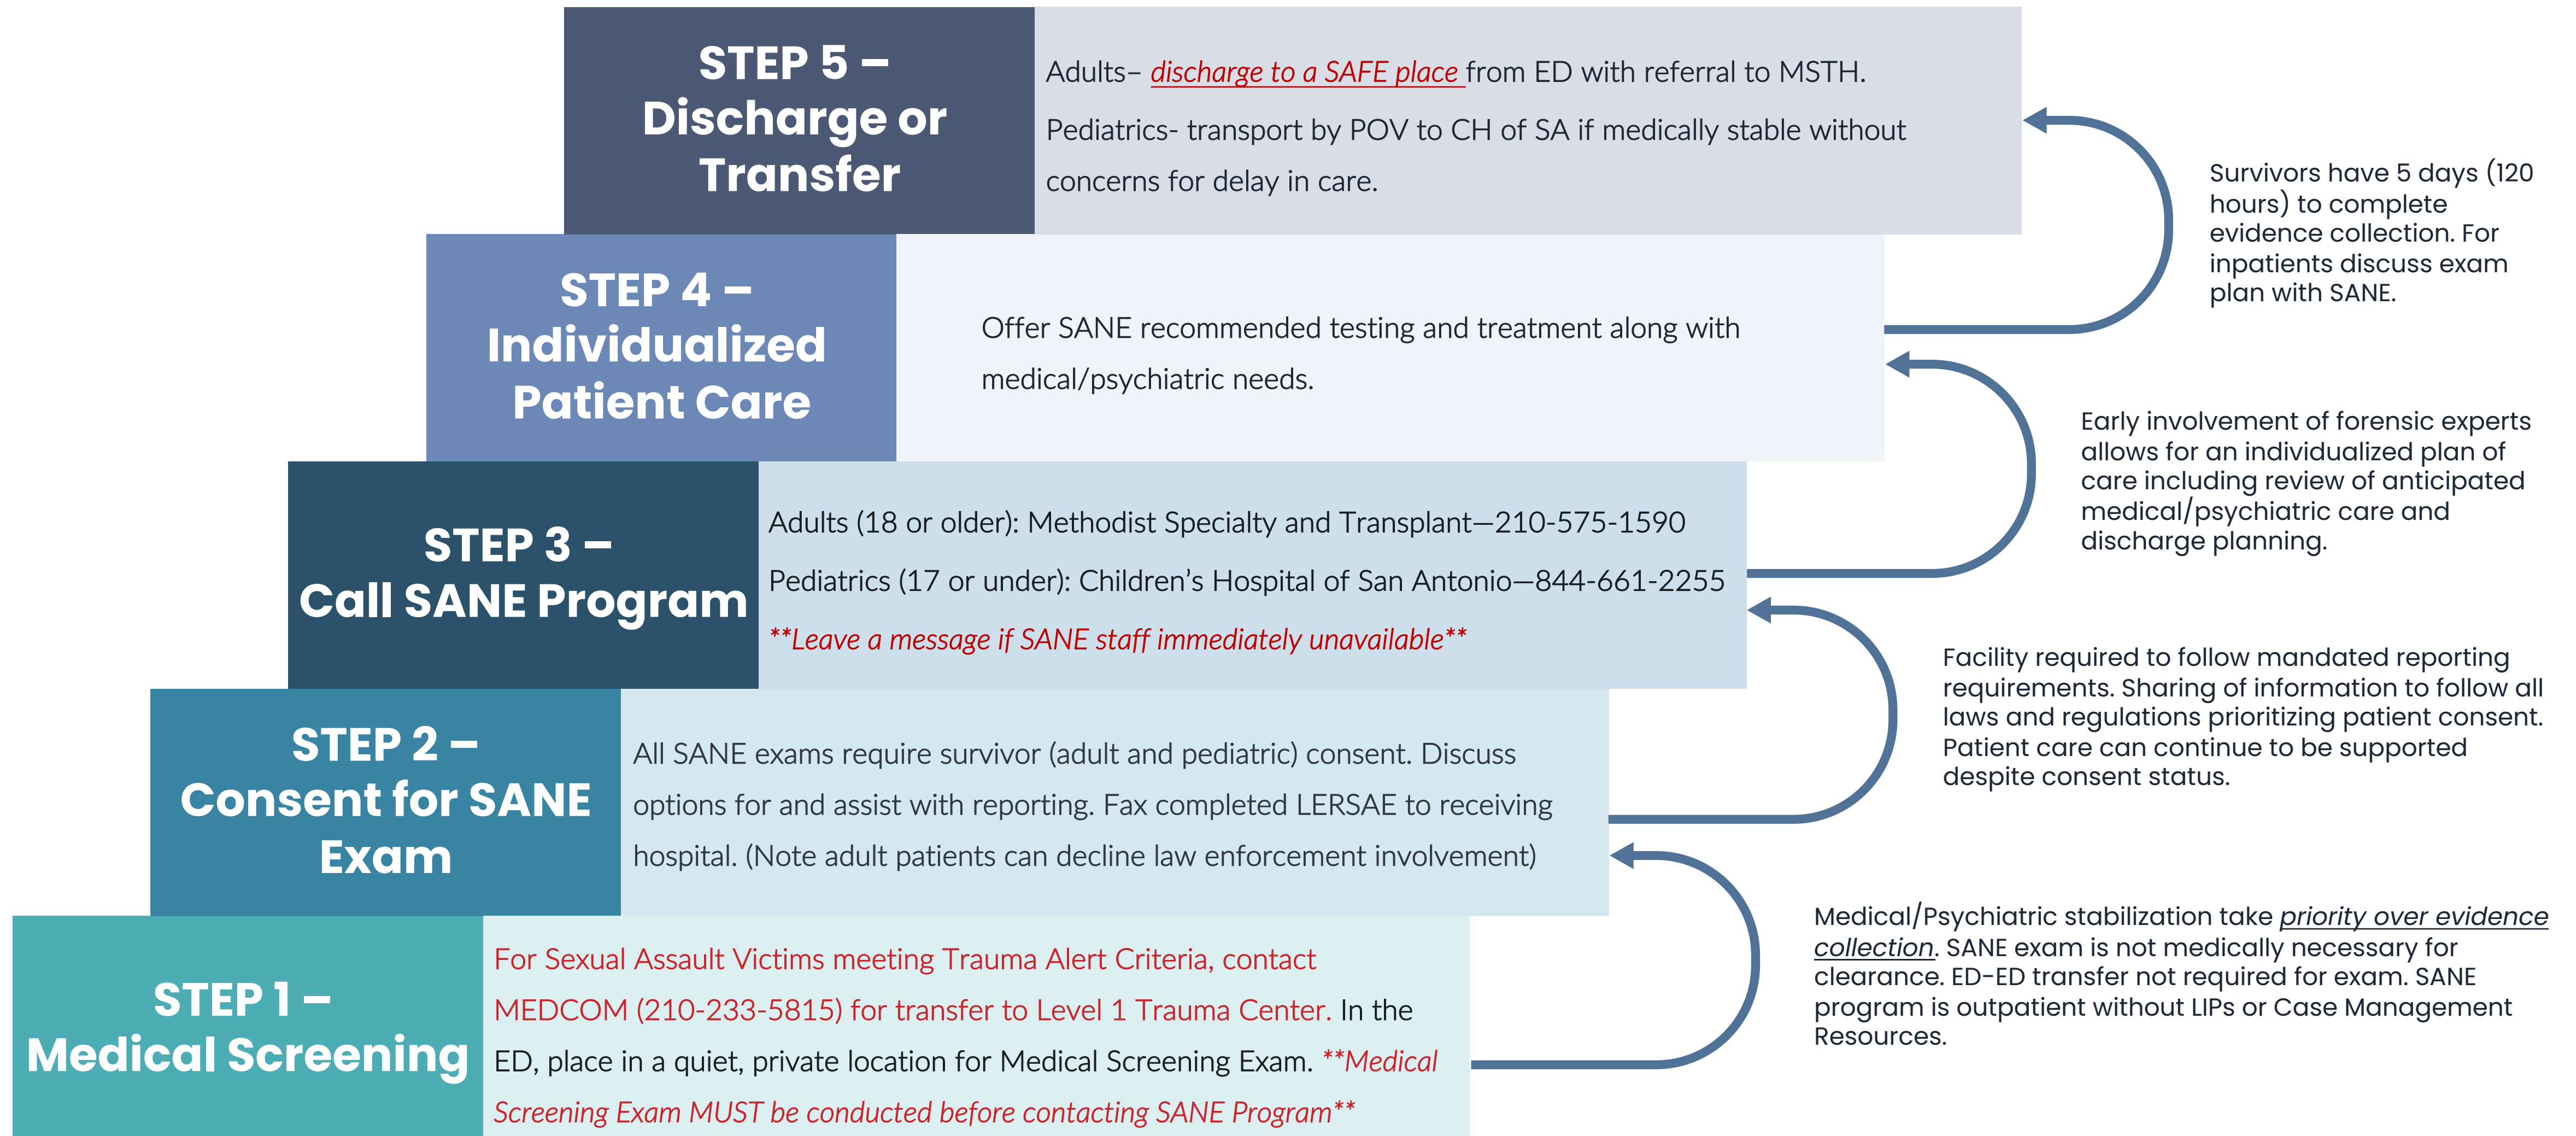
STEP 5 – Discharge or Transfer

Adults– discharge to a SAFE place from ED with referral to MSTH.

Pediatrics- transport by POV to CH of SA if medically stable without concerns for delay in care.

Survivors have 5 days (120 hours) to complete evidence collection. For inpatients discuss exam plan with SANE.

STEP 4 – Individualized Patient Care

Offer SANE recommended testing and treatment along with medical/psychiatric needs.

Early involvement of forensic experts allows for an individualized plan of care including review of anticipated medical/psychiatric care and discharge planning.

STEP 3 – Call SANE Program

Adults (18 or older): Methodist Specialty and Transplant—210-575-1590

Pediatrics (17 or under): Children's Hospital of San Antonio—844-661-2255

**Leave a message if SANE staff immediately unavailable**

Facility required to follow mandated reporting requirements. Sharing of information to follow all laws and regulations prioritizing patient consent. Patient care can continue to be supported despite consent status.

STEP 2 – Consent for SANE Exam

All SANE exams require survivor (adult and pediatric) consent. Discuss options for and assist with reporting. Fax completed LERSAE to receiving hospital. (Note adult patients can decline law enforcement involvement)

Medical/Psychiatric stabilization take priority over evidence collection. SANE exam is not medically necessary for clearance. ED-ED transfer not required for exam. SANE program is outpatient without LIPs or Case Management Resources.

STEP 1 – Medical Screening

For Sexual Assault Victims meeting Trauma Alert Criteria, contact MEDCOM (210-233-5815) for transfer to Level 1 Trauma Center. In the ED, place in a quiet, private location for Medical Screening Exam. **Medical Screening Exam MUST be conducted before contacting SANE Program**